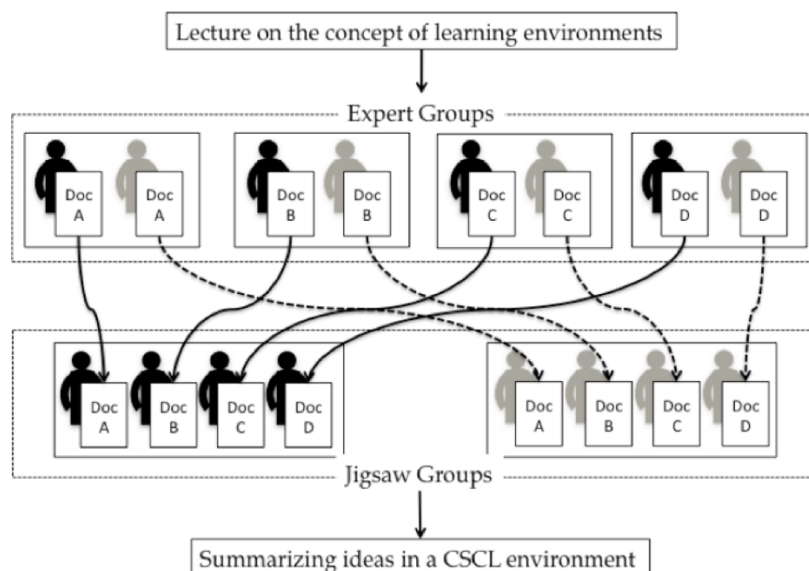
Lecture on the concept of learning environments

Expert Groups

Doc A
Doc A
Doc B
Doc B
Doc C
Doc C
Doc D
Doc D

Doc A
Doc B
Doc C
Doc D
Doc A
Doc B
Doc C
Doc D

Jigsaw Groups

Summarizing ideas in a CSCL environment